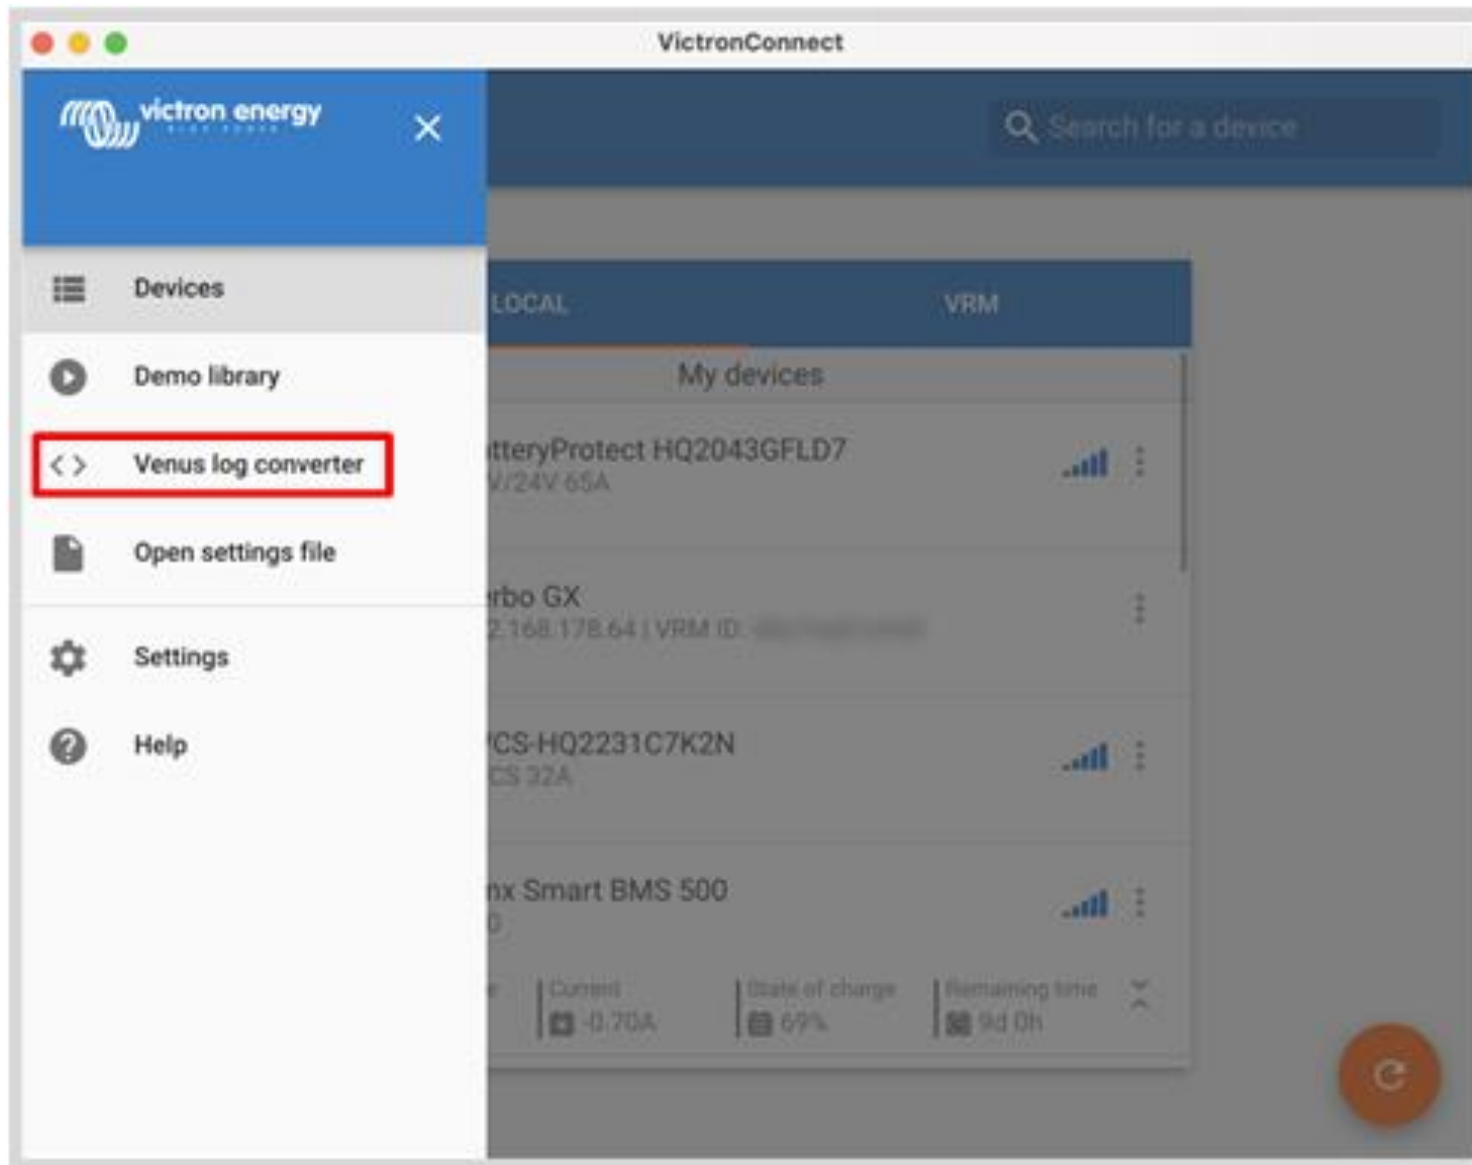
VictronConnect

victron energy

Search for a device

Devices

Demo library

Venus log converter

Open settings file

Settings

Help

LOCAL

VRM

My devices

tteryProtect HQ2043GFLD7
V/24V 65A

rbo GX
2.168.178.64 | VRM ID: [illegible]

CS-HQ2231C7K2N
CS 32A

nx Smart BMS 500
0

Current
-0.70A

State of charge
69%

Remaining time
9d 0h